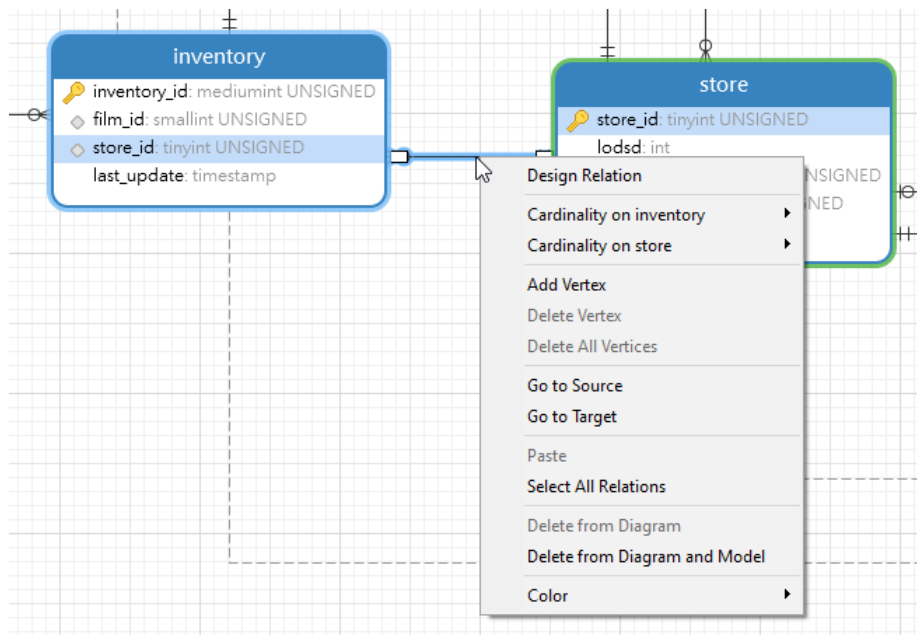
inventory

inventory_id: mediumint UNSIGNED
film_id: smallint UNSIGNED
store_id: tinyint UNSIGNED
last_update: timestamp

store

store_id: tinyint UNSIGNED
lodsd: int
NSIGNED
NED

Design Relation
Cardinality on inventory
Cardinality on store
Add Vertex
Delete Vertex
Delete All Vertices
Go to Source
Go to Target
Paste
Select All Relations
Delete from Diagram
Delete from Diagram and Model
Color